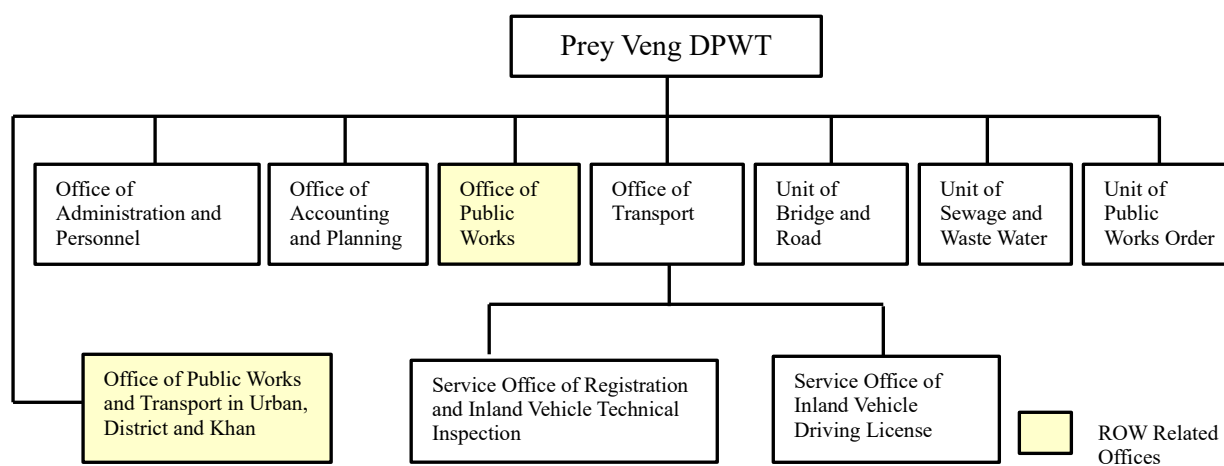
Prey Veng DPWT

Office of Administration and Personnel

Office of Accounting and Planning

Office of Public Works

Office of Transport

Unit of Bridge and Road

Unit of Sewage and Waste Water

Unit of Public Works Order

Office of Public Works and Transport in Urban, District and Khan

Service Office of Registration and Inland Vehicle Technical Inspection

Service Office of Inland Vehicle Driving License

ROW Related Offices